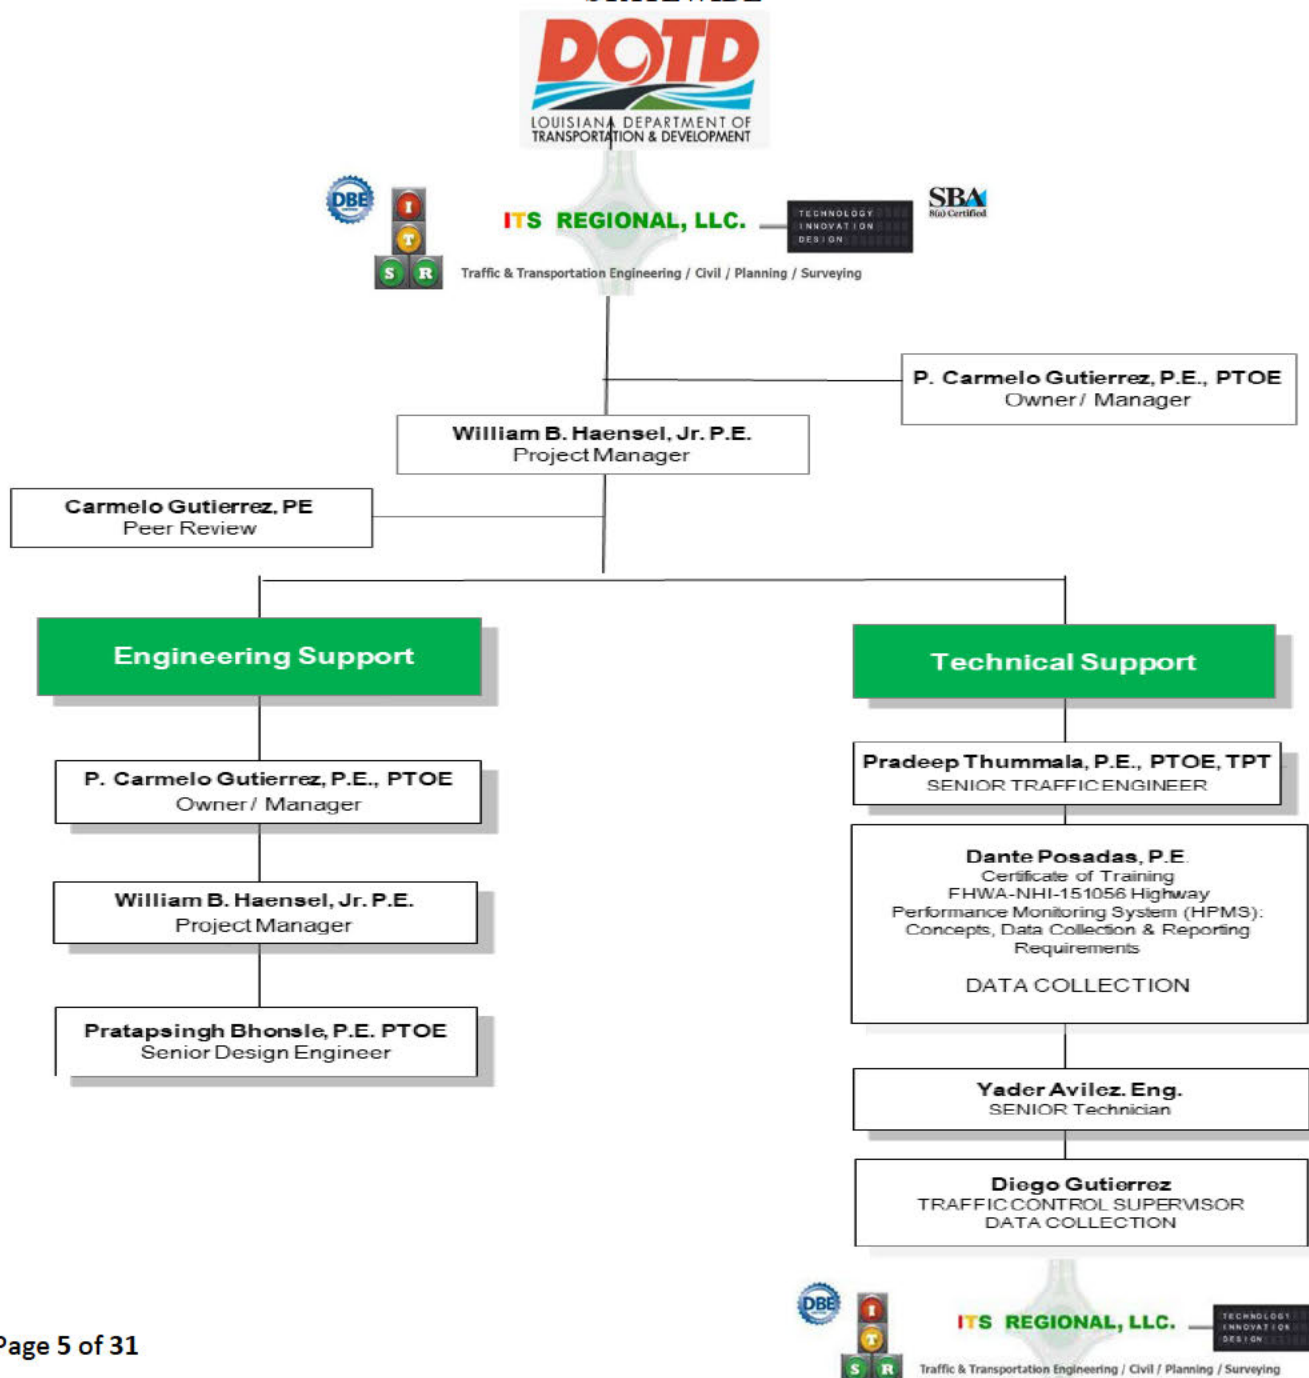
DOTD
LOUISIANA DEPARTMENT OF TRANSPORTATION & DEVELOPMENT

DBE

I T S R

ITS REGIONAL, LLC.

TECHNOLOGY INNOVATION DESIGN

SBA 8(a) Certified

Traffic & Transportation Engineering / Civil / Planning / Surveying

P. Carmelo Gutierrez, P.E., PTOE
Owner / Manager

William B. Haensel, Jr. P.E.
Project Manager

Carmelo Gutierrez, PE
Peer Review

Engineering Support

P. Carmelo Gutierrez, P.E., PTOE
Owner / Manager

William B. Haensel, Jr. P.E.
Project Manager

Pratapsingh Bhonsle, P.E. PTOE
Senior Design Engineer

Technical Support

Pradeep Thummala, P.E., PTOE, TPT
SENIOR TRAFFIC ENGINEER

Dante Posadas, P.E
Certificate of Training
FHWA-NHI-151056 Highway Performance Monitoring System (HPMS): Concepts, Data Collection & Reporting Requirements

DATA COLLECTION

Yader Avilez. Eng.
SENIOR Technician

Diego Gutierrez
TRAFFIC CONTROL SUPERVISOR
DATA COLLECTION

Page 5 of 31

DBE

I T S R

ITS REGIONAL, LLC.

TECHNOLOGY INNOVATION DESIGN

Traffic & Transportation Engineering / Civil / Planning / Surveying